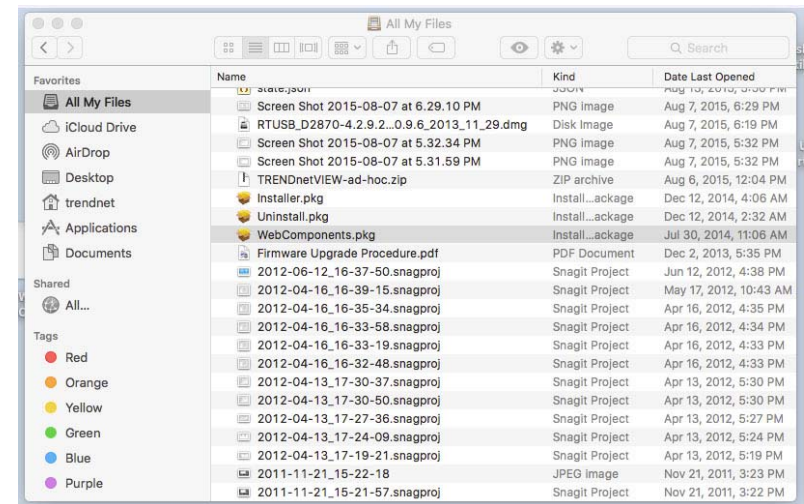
All My Files

Q Search

Favorites

All My Files

iCloud Drive

AirDrop

Desktop

trendnet

Applications

Documents

Shared

All...

Tags

Red

Orange

Yellow

Green

Blue

Purple

| Name | Kind | Date Last Opened |
|---|---|---|
| state.json | JSON | Aug 13, 2015, 3:30 PM |
| Screen Shot 2015-08-07 at 6.29.10 PM | PNG image | Aug 7, 2015, 6:29 PM |
| RTUSB_D2870-4.2.9.2...0.9.6_2013_11_29.dmg | Disk Image | Aug 7, 2015, 6:19 PM |
| Screen Shot 2015-08-07 at 5.32.34 PM | PNG image | Aug 7, 2015, 5:32 PM |
| Screen Shot 2015-08-07 at 5.31.59 PM | PNG image | Aug 7, 2015, 5:32 PM |
| TRENDnetVIEW-ad-hoc.zip | ZIP archive | Aug 6, 2015, 12:04 PM |
| Installer.pkg | Install...ackage | Dec 12, 2014, 4:06 AM |
| Uninstall.pkg | Install...ackage | Dec 12, 2014, 2:32 AM |
| WebComponents.pkg | Install...ackage | Jul 30, 2014, 11:06 AM |
| Firmware Upgrade Procedure.pdf | PDF Document | Dec 2, 2013, 5:35 PM |
| 2012-06-12_16-37-50.snagproj | Snagit Project | Jun 12, 2012, 4:38 PM |
| 2012-04-16_16-39-15.snagproj | Snagit Project | May 17, 2012, 10:43 AM |
| 2012-04-16_16-35-34.snagproj | Snagit Project | Apr 16, 2012, 4:35 PM |
| 2012-04-16_16-33-58.snagproj | Snagit Project | Apr 16, 2012, 4:34 PM |
| 2012-04-16_16-33-19.snagproj | Snagit Project | Apr 16, 2012, 4:33 PM |
| 2012-04-16_16-32-48.snagproj | Snagit Project | Apr 16, 2012, 4:33 PM |
| 2012-04-13_17-30-37.snagproj | Snagit Project | Apr 13, 2012, 5:30 PM |
| 2012-04-13_17-30-50.snagproj | Snagit Project | Apr 13, 2012, 5:30 PM |
| 2012-04-13_17-27-36.snagproj | Snagit Project | Apr 13, 2012, 5:27 PM |
| 2012-04-13_17-24-09.snagproj | Snagit Project | Apr 13, 2012, 5:24 PM |
| 2012-04-13_17-19-21.snagproj | Snagit Project | Apr 13, 2012, 5:19 PM |
| 2011-11-21_15-22-18 | JPEG image | Nov 21, 2011, 3:23 PM |
| 2011-11-21_15-21-57.snagproj | Snagit Project | Nov 21, 2011, 3:22 PM |